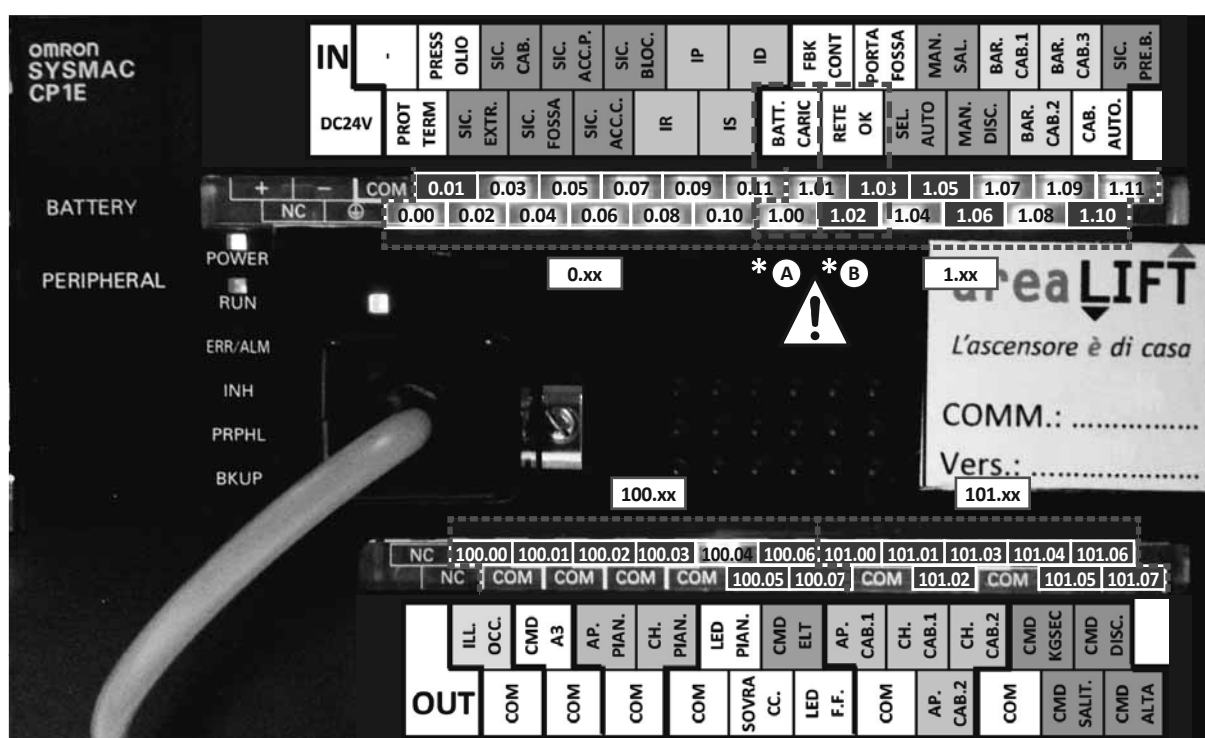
OMRON SYSMAC CP1E

IN
-
PRESS OLIO
SIC. CAB.
SIC. ACC.P.
SIC. BLOC.
IP
ID
FBK CONT
PORTA FOSSA
MAN. SAL.
BAR. CAB.1
BAR. CAB.3
SIC. PRE.B.

DC24V
PROT TERM
SIC. EXTR.
SIC. FOSSA
SIC. ACC.C.
IR
IS
BATT. CARIC
RETE OK
SEL. AUTO
MAN. DISC.
BAR. CAB.2
CAB. AUTO.

BATTERY
+ — COM 0.01 0.03 0.05 0.07 0.09 0.11 1.01 1.03 1.05 1.07 1.09 1.11
NC ⊕ 0.00 0.02 0.04 0.06 0.08 0.10 1.00 1.02 1.04 1.06 1.08 1.10

POWER
PERIPHERAL
RUN
ERR/ALM
INH
PRPHL
BKUP

0.xx
*A *B
1.xx

areaLIFT
L'ascensore è di casa
COMM.: ...............
Vers.: ...............

100.xx
101.xx

NC 100.00 100.01 100.02 100.03 100.04 100.06 101.00 101.01 101.03 101.04 101.06
NC COM COM COM COM 100.05 100.07 COM 101.02 COM 101.05 101.07

ILL. OCC.
CMD A3
AP. PIAN.
CH. PIAN.
LED PIAN.
CMD ELT
AP. CAB.1
CH. CAB.1
CH. CAB.2
CMD KGSEC
CMD DISC.

OUT
COM
COM
COM
COM
SOVRA CC.
LED F.F.
COM
AP. CAB.2
COM
CMD SALIT.
CMD ALTA